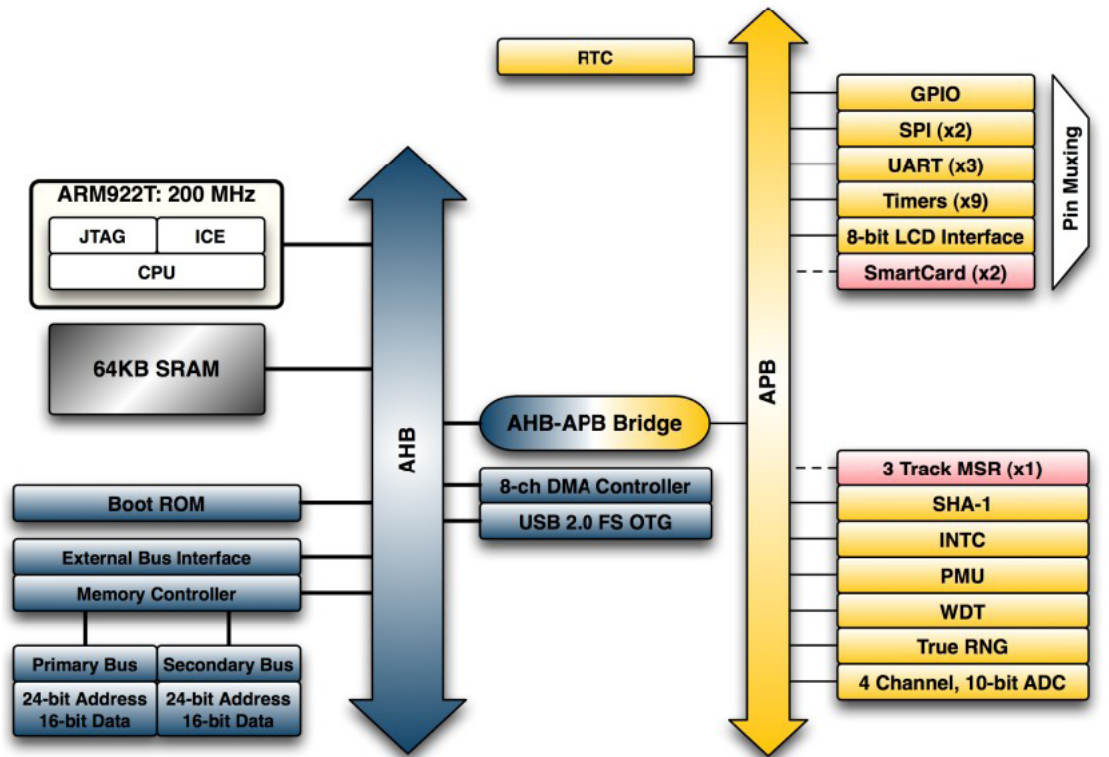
RTC

GPIO
SPI (x2)
UART (x3)
Timers (x9)
8-bit LCD Interface
SmartCard (x2)

Pin Muxing

ARM922T: 200 MHz
JTAG
ICE
CPU

64KB SRAM

AHB

APB

AHB-APB Bridge

8-ch DMA Controller
USB 2.0 FS OTG

Boot ROM

External Bus Interface
Memory Controller

Primary Bus
24-bit Address
16-bit Data

Secondary Bus
24-bit Address
16-bit Data

3 Track MSR (x1)
SHA-1
INTC
PMU
WDT
True RNG
4 Channel, 10-bit ADC